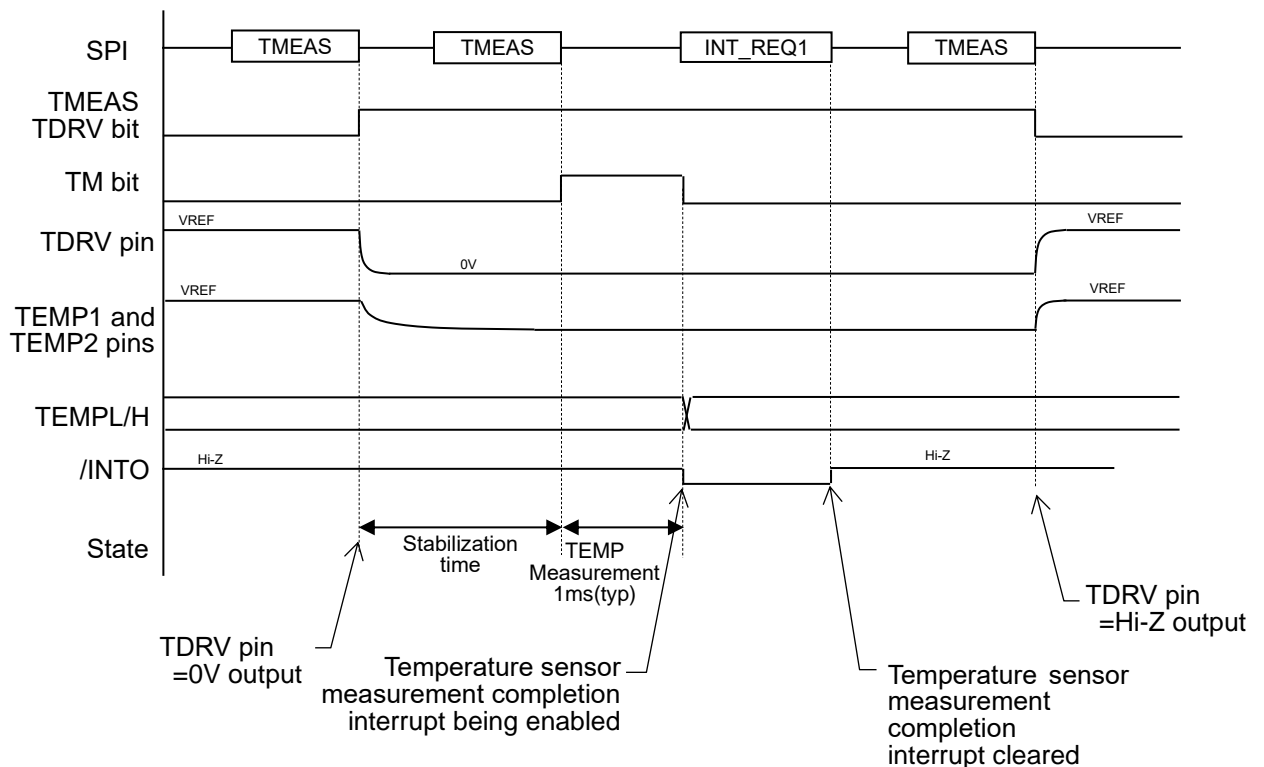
SPI
TMEAS
TMEAS
INT_REQ1
TMEAS

TMEAS TDRV bit

TM bit

TDRV pin
VREF
0V
VREF

TEMP1 and TEMP2 pins
VREF
VREF

TEMPL/H

/INTO
Hi-Z
Hi-Z

State
Stabilization time
TEMP Measurement 1ms(typ)

TDRV pin =0V output

Temperature sensor measurement completion interrupt being enabled

Temperature sensor measurement completion interrupt cleared

TDRV pin =Hi-Z output